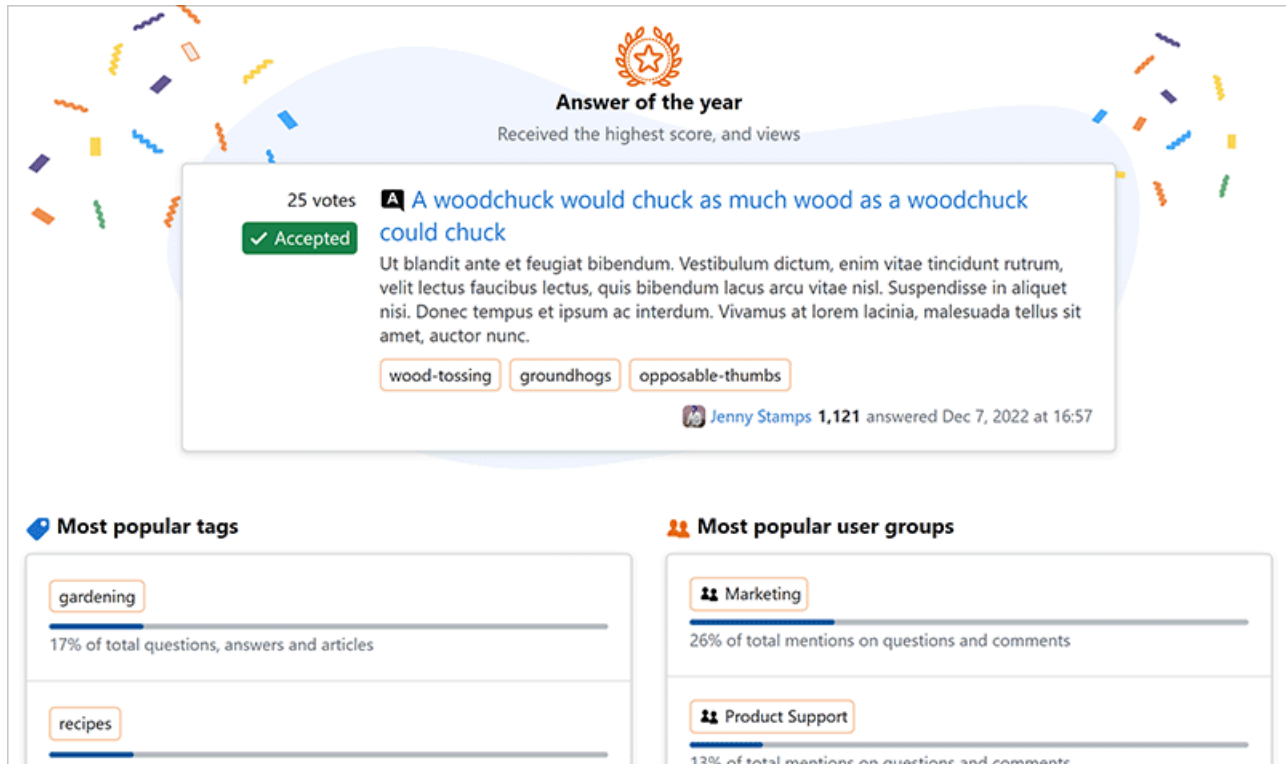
Answer of the year

Received the highest score, and views

25 votes

Accepted

A woodchuck would chuck as much wood as a woodchuck could chuck

Ut blandit ante et feugiat bibendum. Vestibulum dictum, enim vitae tincidunt rutrum, velit lectus faucibus lectus, quis bibendum lacus arcu vitae nisl. Suspendisse in aliquet nisi. Donec tempus et ipsum ac interdum. Vivamus at lorem lacinia, malesuada tellus sit amet, auctor nunc.

wood-tossing | groundhogs | opposable-thumbs

Jenny Stamps 1,121 answered Dec 7, 2022 at 16:57

Most popular tags

gardening

17% of total questions, answers and articles

recipes

Most popular user groups

Marketing

26% of total mentions on questions and comments

Product Support

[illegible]